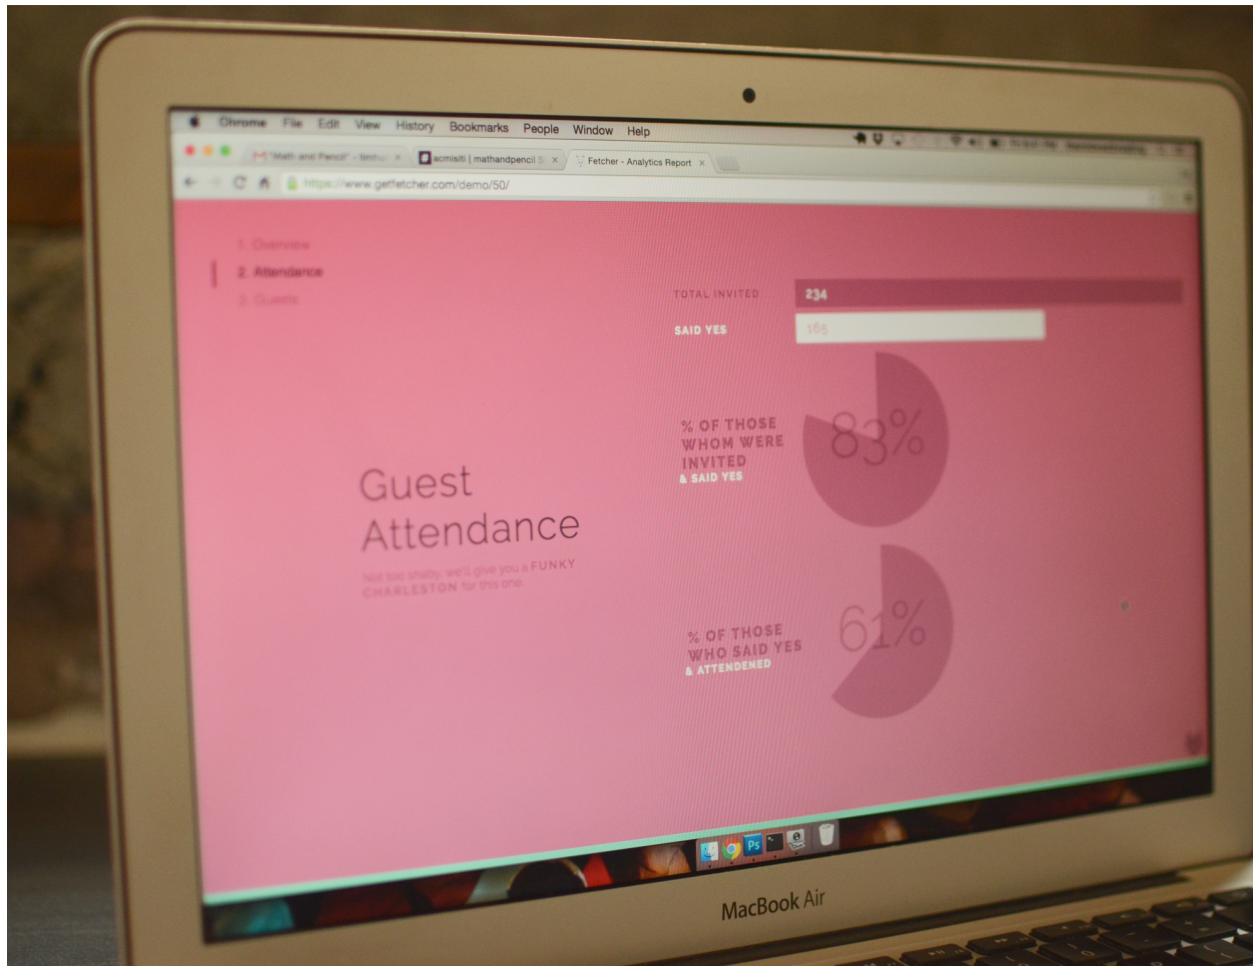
Chrome File Edit View History Bookmarks People Window Help

"Math and Pencil" - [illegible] ×
acmisiti | mathandpencil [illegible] ×
Fetcher - Analytics Report ×

https://www.getfetcher.com/demo/50/

1. Overview
2. Attendance
3. Guests

TOTAL INVITED 234
SAID YES 165

% OF THOSE WHOM WERE INVITED & SAID YES
83%

Guest Attendance

Not too shabby, we'll give you a FUNKY CHARLESTON for this one.

% OF THOSE WHO SAID YES & ATTENDENED
61%

MacBook Air